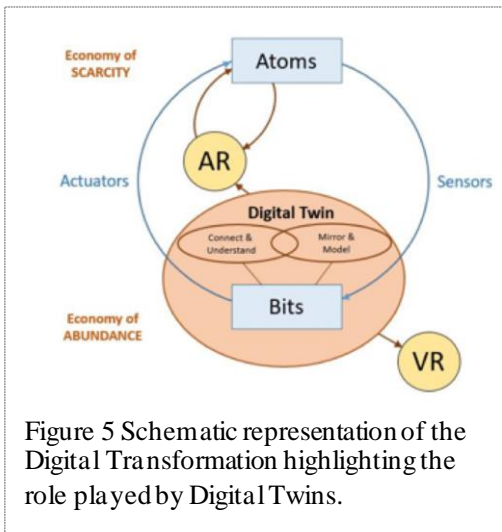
Economy of SCARCITY

Atoms

AR

Actuators

Sensors

Digital Twin

Connect & Understand

Mirror & Model

Bits

Economy of ABUNDANCE

VR

Figure 5 Schematic representation of the Digital Transformation highlighting the role played by Digital Twins.